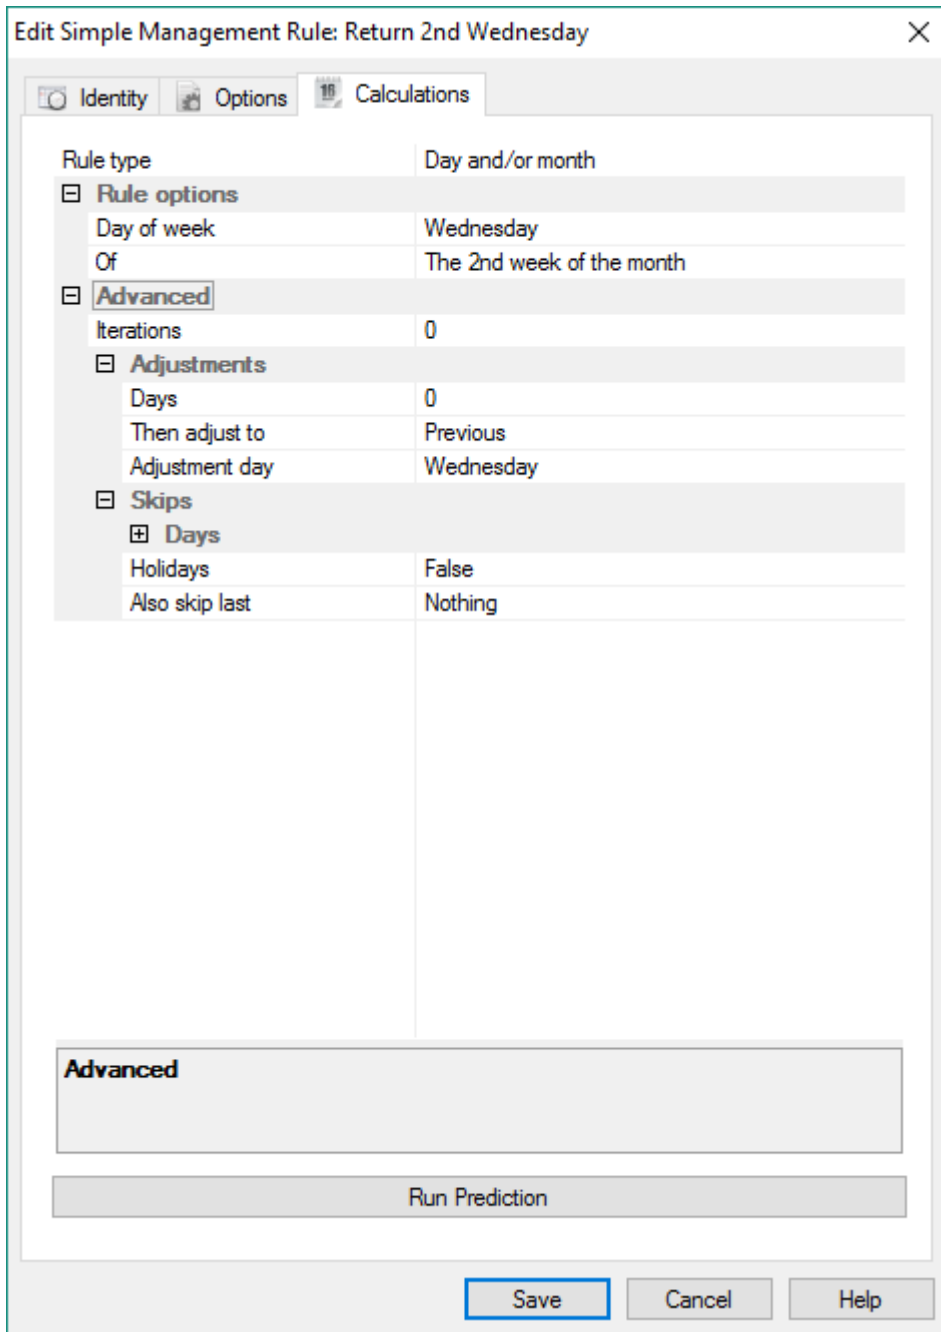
Edit Simple Management Rule: Return 2nd Wednesday

Identity | Options | Calculations

| | |
|---|---|
| Rule type | Day and/or month |
| ⊟ Rule options | |
| Day of week | Wednesday |
| Of | The 2nd week of the month |
| ⊟ Advanced | |
| Iterations | 0 |
| ⊟ Adjustments | |
| Days | 0 |
| Then adjust to | Previous |
| Adjustment day | Wednesday |
| ⊟ Skips | |
| ⊞ Days | |
| Holidays | False |
| Also skip last | Nothing |

Advanced

Run Prediction

Save Cancel Help